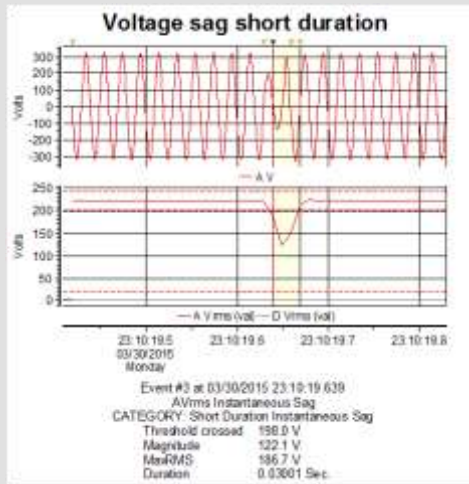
Voltage sag short duration

300
200
100
0
-100
-200
-300
Volts

— A V

250
200
150
100
50
0
Volts

— A Vrms (val) — D Vrms (val)

23:10:19.5
03/30/2015
Monday
23:10:19.6
23:10:19.7
23:10:19.8

Event #3 at 03/30/2015 23:10:19.639
AVrms Instantaneous Sag
CATEGORY: Short Duration Instantaneous Sag

| Threshold crossed | 198.0 V |
|---|---|
| Magnitude | 122.1 V |
| MaxRMS | 186.7 V |
| Duration | 0.03601 Sec. |